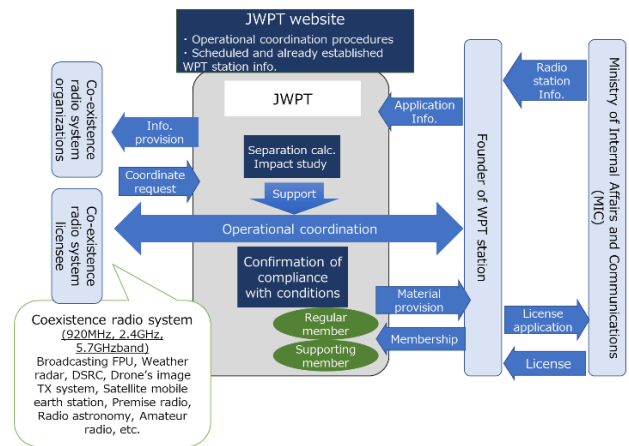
JWPT website
· Operational coordination procedures
· Scheduled and already established WPT station info.

Co-existence radio system organizations

Co-existence radio system licensee

JWPT

Info. provision

Coordinate request

Separation calc. Impact study

Support

Operational coordination

Confirmation of compliance with conditions

Regular member

Supporting member

Application Info.

Material provision

Membership

Founder of WPT station

Radio station Info.

License application

License

Ministry of Internal Affairs and Communications (MIC)

Coexistence radio system (920MHz, 2.4GHz, 5.7GHzband)
Broadcasting FPU, Weather radar, DSRC, Drone's image TX system, Satellite mobile earth station, Premise radio, Radio astronomy, Amateur radio, etc.